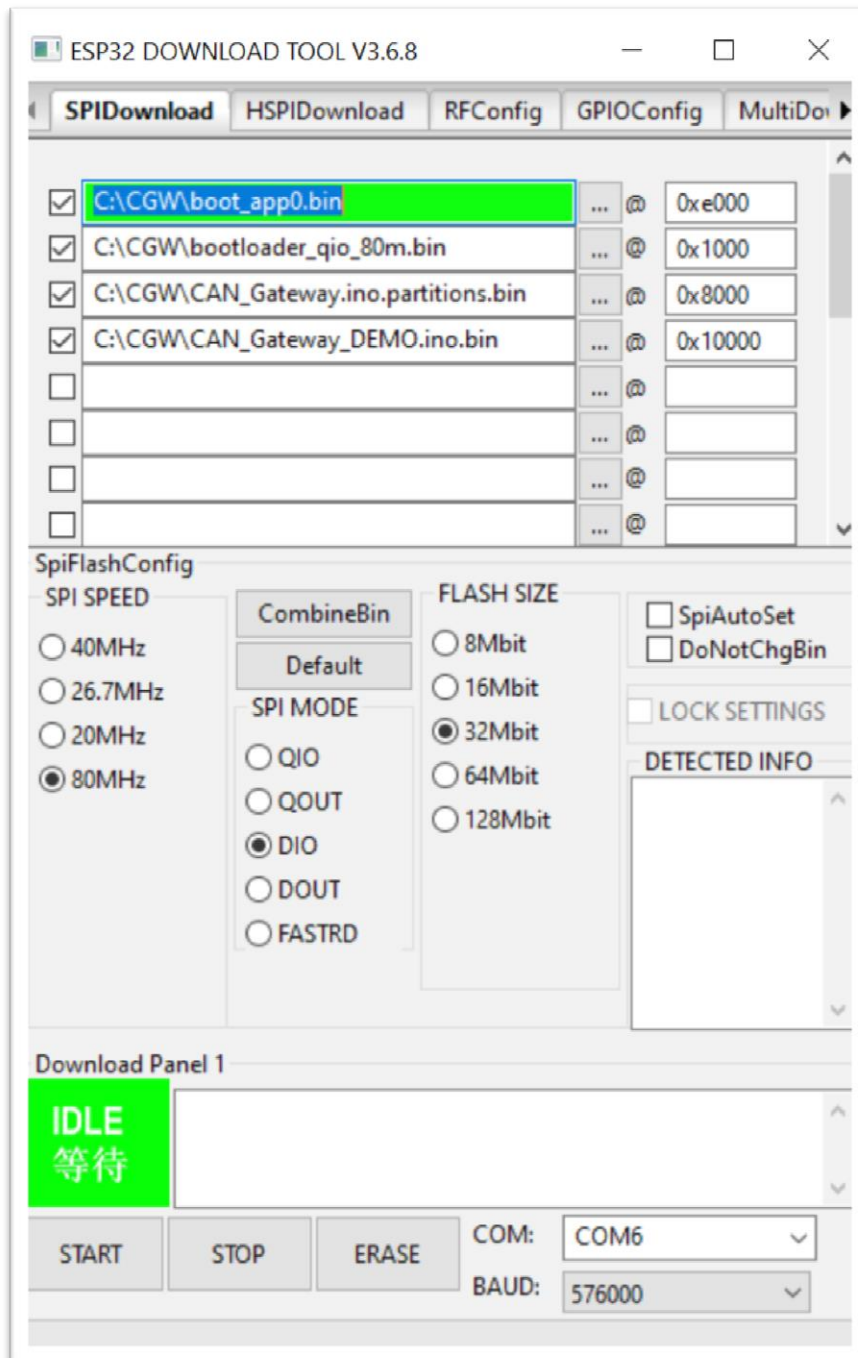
ESP32 DOWNLOAD TOOL V3.6.8

SPIDownload | HSPIDownload | RFConfig | GPIOConfig | MultiDo

| | | | | |
|---|---|---|---|---|
| ☑ | C:\CGW\boot_app0.bin | ... | @ | 0xe000 |
| ☑ | C:\CGW\bootloader_qio_80m.bin | ... | @ | 0x1000 |
| ☑ | C:\CGW\CAN_Gateway.ino.partitions.bin | ... | @ | 0x8000 |
| ☑ | C:\CGW\CAN_Gateway_DEMO.ino.bin | ... | @ | 0x10000 |
| ☐ | | ... | @ | |
| ☐ | | ... | @ | |
| ☐ | | ... | @ | |
| ☐ | | ... | @ | |

SpiFlashConfig

SPI SPEED
40MHz
26.7MHz
20MHz
80MHz

CombineBin
Default

SPI MODE
QIO
QOUT
DIO
DOUT
FASTRD

FLASH SIZE
8Mbit
16Mbit
32Mbit
64Mbit
128Mbit

SpiAutoSet
DoNotChgBin

LOCK SETTINGS

DETECTED INFO

Download Panel 1

IDLE
等待

START | STOP | ERASE

COM: COM6
BAUD: 576000